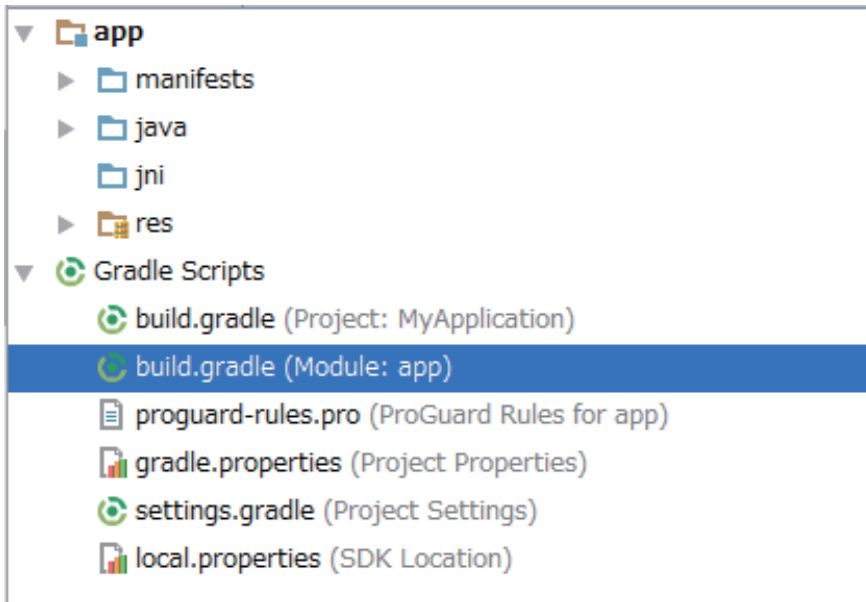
app
manifests
java
jni
res
Gradle Scripts
build.gradle (Project: MyApplication)
build.gradle (Module: app)
proguard-rules.pro (ProGuard Rules for app)
gradle.properties (Project Properties)
settings.gradle (Project Settings)
local.properties (SDK Location)